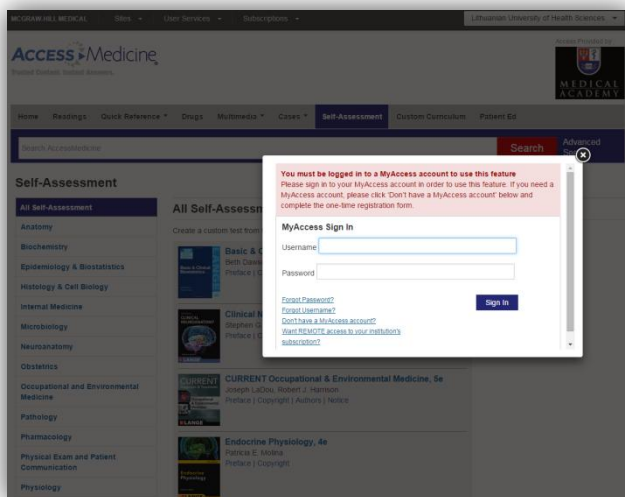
MCGRAW-HILL MEDICAL Sites User Services Subscriptions Lithuanian University of Health Sciences

ACCESS Medicine

Trusted Content. Instant Answers.

Access Provided by

MEDICAL ACADEMY

Home Readings Quick Reference Drugs Multimedia Cases Self-Assessment Custom Curriculum Patient Ed

Search AccessMedicine Search Advanced Se

Self-Assessment

All Self-Assessment

Anatomy

Biochemistry

Epidemiology & Biostatistics

Histology & Cell Biology

Internal Medicine

Microbiology

Neuroanatomy

Obstetrics

Occupational and Environmental Medicine

Pathology

Pharmacology

Physical Exam and Patient Communication

Physiology

All Self-Assessn

Create a custom test from

Basic & C

Beth Daws

Preface | C

Clinical N

Stephen G

Preface | C

CURRENT Occupational & Environmental Medicine, 5e

Joseph LaDou, Robert J. Harrison

Preface | Copyright | Authors | Notice

Endocrine Physiology, 4e

Patricia E. Molina

Preface | Copyright

You must be logged in to a MyAccess account to use this feature

Please sign in to your MyAccess account in order to use this feature. If you need a MyAccess account, please click 'Don't have a MyAccess account' below and complete the one-time registration form.

MyAccess Sign In

Username

Password

Forgot Password?

Forgot Username?

Don't have a MyAccess account?

Want REMOTE access to your institution's subscription?

Sign In